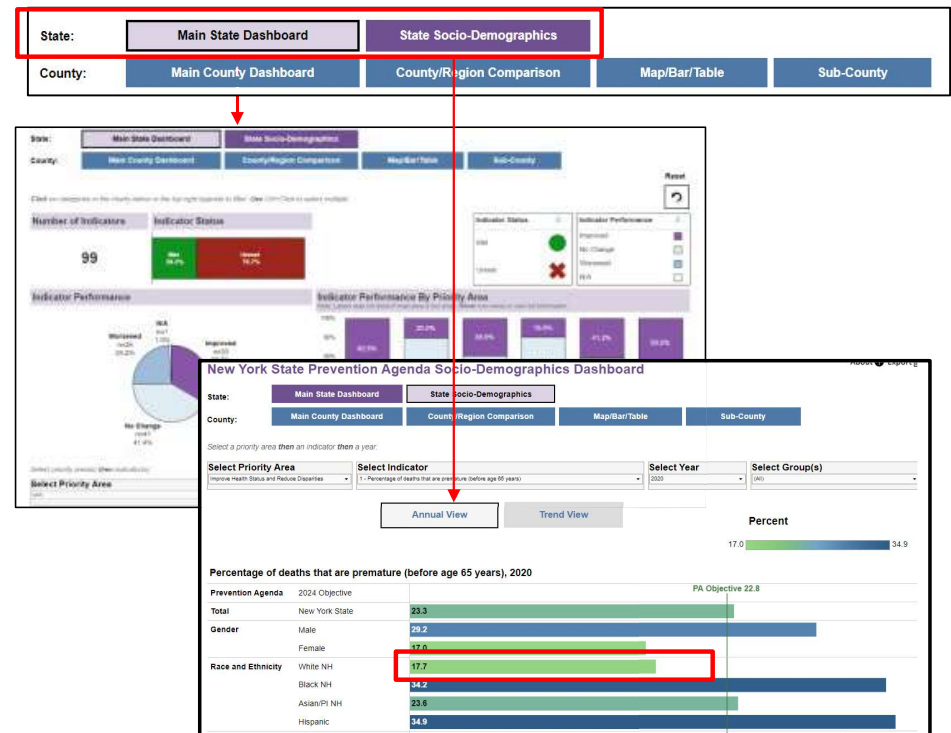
State: Main State Dashboard State Socio-Demographics
County: Main County Dashboard County/Region Comparison Map/Bar/Table Sub-County

State: Main State Dashboard State Socio-Demographics
County: Main County Dashboard County/Region Comparison Map/Bar/Table Sub-County

Reset

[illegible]

Number of Indicators
99

Indicator Status
Met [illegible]
Unmet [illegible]

Indicator Status
Met
Unmet

Indicator Performance
Improved
No Change
Worsened
N/A

Indicator Performance

Worsened
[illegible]
N/A
Improved
No Change
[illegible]

Indicator Performance By Priority Area

Select Priority Area

New York State Prevention Agenda Socio-Demographics Dashboard
About Export

State: Main State Dashboard State Socio-Demographics
County: Main County Dashboard County/Region Comparison Map/Bar/Table Sub-County

Select a priority area then an indicator then a year.

Select Priority Area
Improve Health Status and Reduce Disparities
Select Indicator
1 - Percentage of deaths that are premature (before age 65 years)
Select Year
2020
Select Group(s)
(All)

Annual View Trend View

Percent
17.0 34.9

Percentage of deaths that are premature (before age 65 years), 2020

PA Objective 22.8

| | | |
|---|---|---|
| Prevention Agenda | 2024 Objective | |
| Total | New York State | 23.3 |
| Gender | Male | 29.2 |
| | Female | 17.0 |
| Race and Ethnicity | White NH | 17.7 |
| | Black NH | 34.2 |
| | Asian/PI NH | 23.6 |
| | Hispanic | 34.9 |